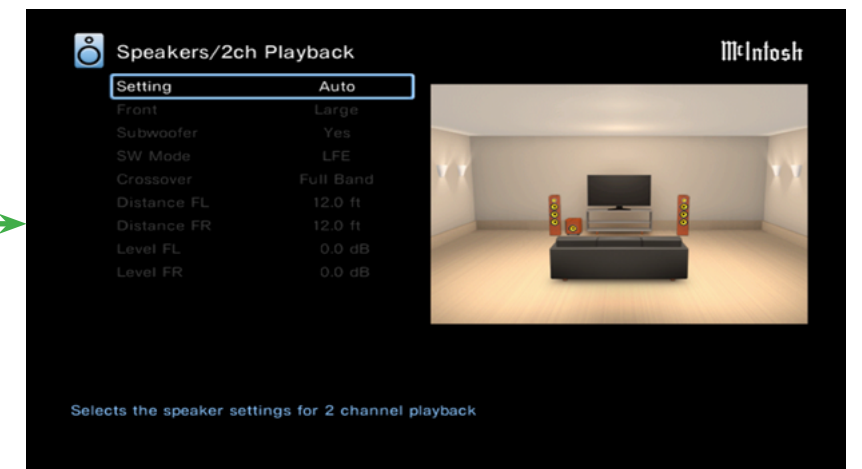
Speakers/2ch Playback

McIntosh

| | |
|---|---|
| Setting | Auto |
| Front | Large |
| Subwoofer | Yes |
| SW Mode | LFE |
| Crossover | Full Band |
| Distance FL | 12.0 ft |
| Distance FR | 12.0 ft |
| Level FL | 0.0 dB |
| Level FR | 0.0 dB |

Selects the speaker settings for 2 channel playback